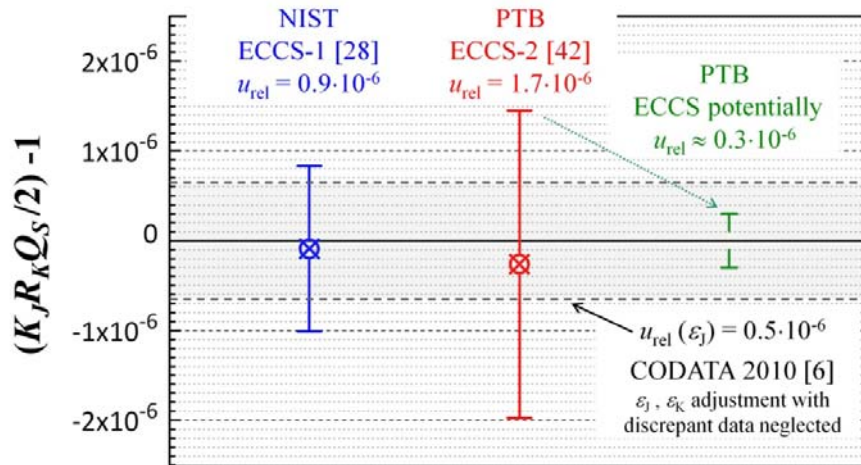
NIST
ECCS-1 [28]
$u_{\mathrm{rel}} = 0.9 \cdot 10^{-6}$

PTB
ECCS-2 [42]
$u_{\mathrm{rel}} = 1.7 \cdot 10^{-6}$

PTB
ECCS potentially
$u_{\mathrm{rel}} \approx 0.3 \cdot 10^{-6}$

$2x10^{-6}$
$1x10^{-6}$
0
$-1x10^{-6}$
$-2x10^{-6}$

$(K_J R_K Q_S/2)$ -1

$u_{\mathrm{rel}}(\varepsilon_J) = 0.5 \cdot 10^{-6}$
CODATA 2010 [6]
$\varepsilon_J$ , $\varepsilon_K$ adjustment with discrepant data neglected